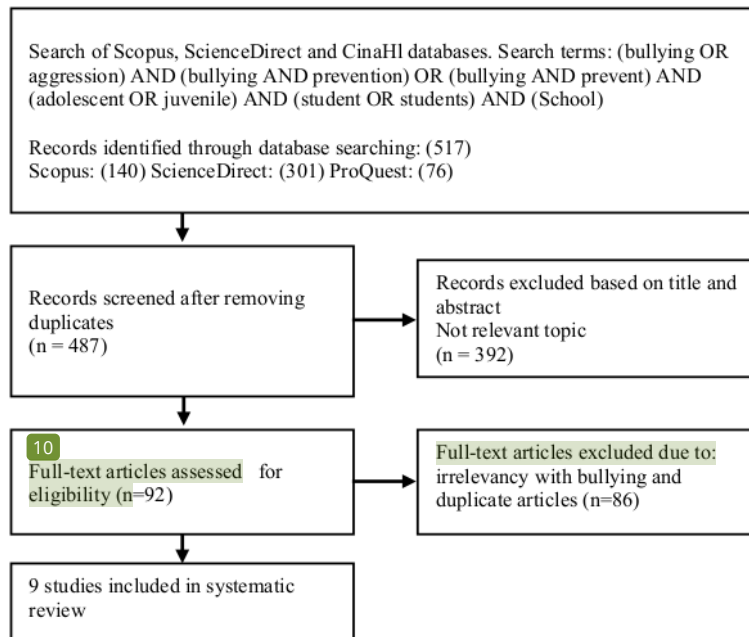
Search of Scopus, ScienceDirect and CinaHl databases. Search terms: (bullying OR aggression) AND (bullying AND prevention) OR (bullying AND prevent) AND (adolescent OR juvenile) AND (student OR students) AND (School)

Records identified through database searching: (517)
Scopus: (140) ScienceDirect: (301) ProQuest: (76)

Records screened after removing duplicates
(n = 487)

Records excluded based on title and abstract
Not relevant topic
(n = 392)

10
Full-text articles assessed for eligibility (n=92)

Full-text articles excluded due to: irrelevancy with bullying and duplicate articles (n=86)

9 studies included in systematic review